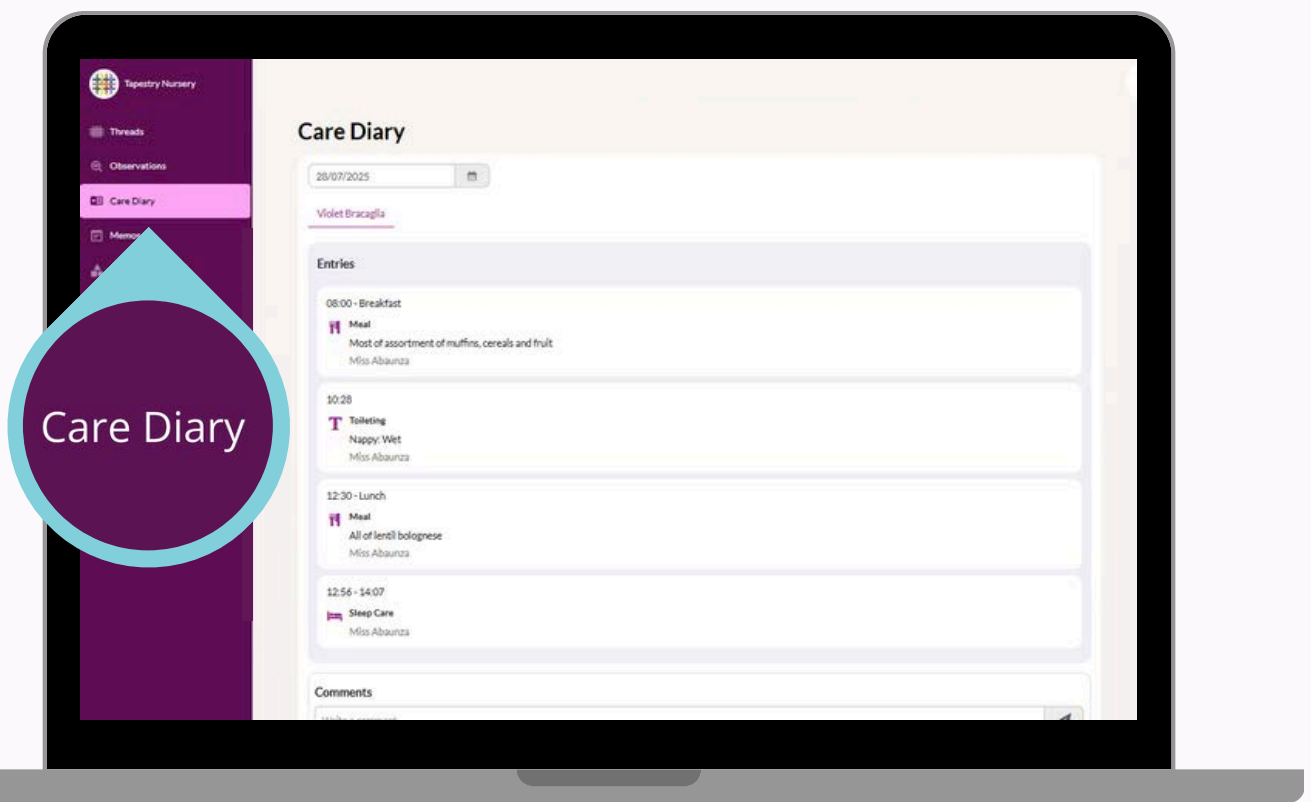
Tapestry Nursery

Threads

Observations

Care Diary

Memos

Care Diary

Care Diary

28/07/2025

Violet Bracaglia

Entries

08:00 - Breakfast

Meal

Most of assortment of muffins, cereals and fruit

Miss Abaunza

10:28

Toileting

Nappy: Wet

Miss Abaunza

12:30 - Lunch

Meal

All of lentil bolognese

Miss Abaunza

12:56 - 14:07

Sleep Care

Miss Abaunza

Comments

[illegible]